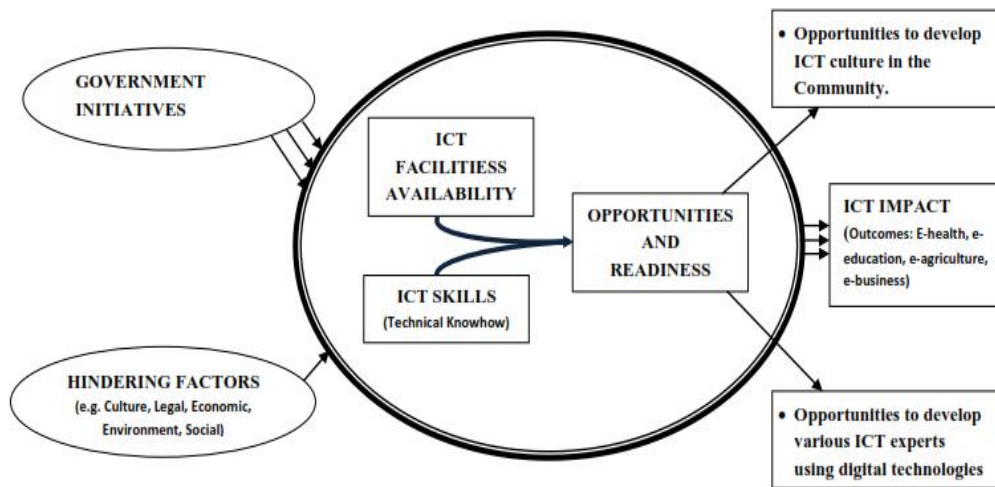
GOVERNMENT INITIATIVES

HINDERING FACTORS
(e.g. Culture, Legal, Economic, Environment, Social)

ICT FACILITIESS AVAILABILITY

ICT SKILLS
(Technical Knowhow)

OPPORTUNITIES AND READINESS

• Opportunities to develop ICT culture in the Community.

ICT IMPACT
(Outcomes: E-health, e-education, e-agriculture, e-business)

• Opportunities to develop various ICT experts using digital technologies